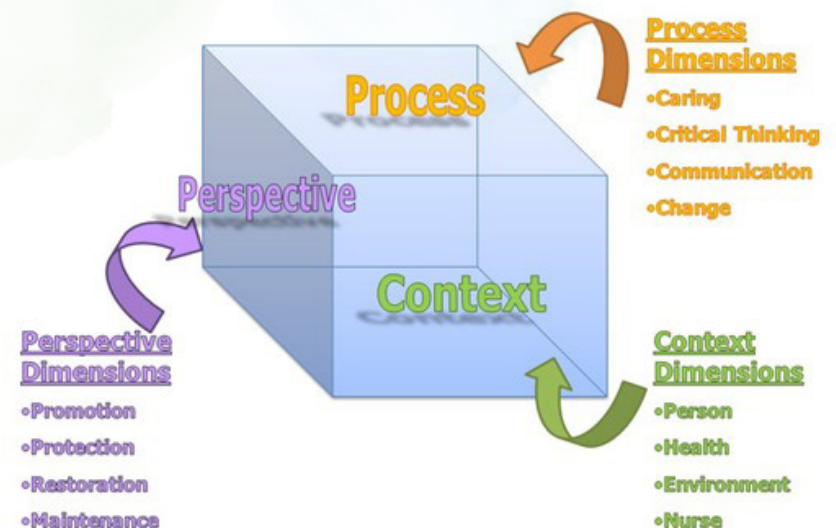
Process

Perspective

Context

Process Dimensions
•Caring
•Critical Thinking
•Communication
•Change

Perspective Dimensions
•Promotion
•Protection
•Restoration
•Maintenance

Context Dimensions
•Person
•Health
•Environment
•Nurse